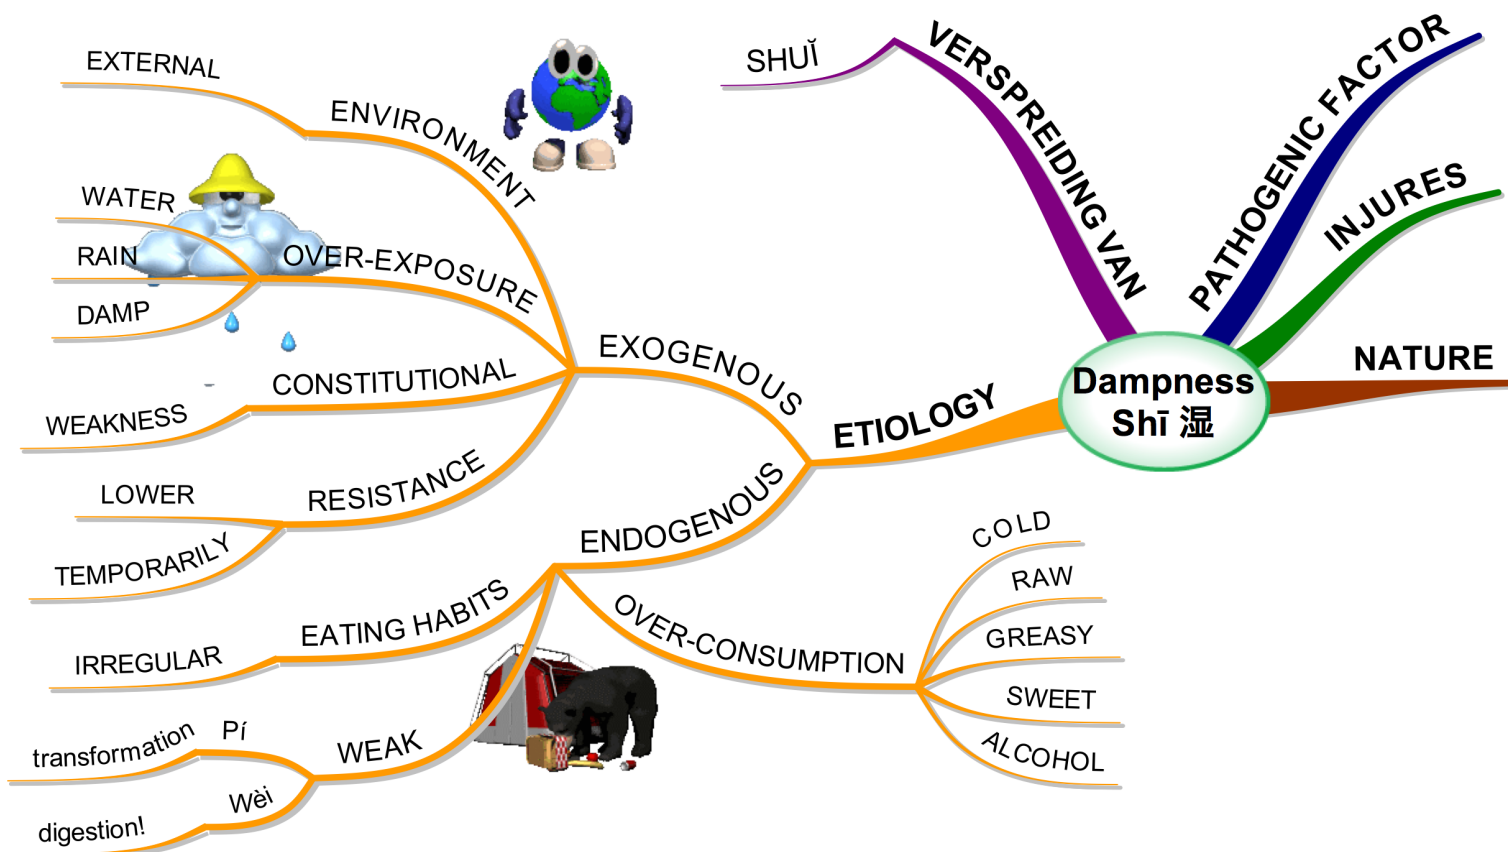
Dampness
Shī 湿

SHUǏ
VERSPREIDING VAN
PATHOGENIC FACTOR
INJURES
NATURE
ETIOLOGY

EXOGENOUS
ENVIRONMENT
EXTERNAL
OVER-EXPOSURE
WATER
RAIN
DAMP
CONSTITUTIONAL
WEAKNESS
RESISTANCE
LOWER
TEMPORARILY

ENDOGENOUS
EATING HABITS
IRREGULAR
WEAK
Pí
transformation
Wèi
digestion!
OVER-CONSUMPTION
COLD
RAW
GREASY
SWEET
ALCOHOL